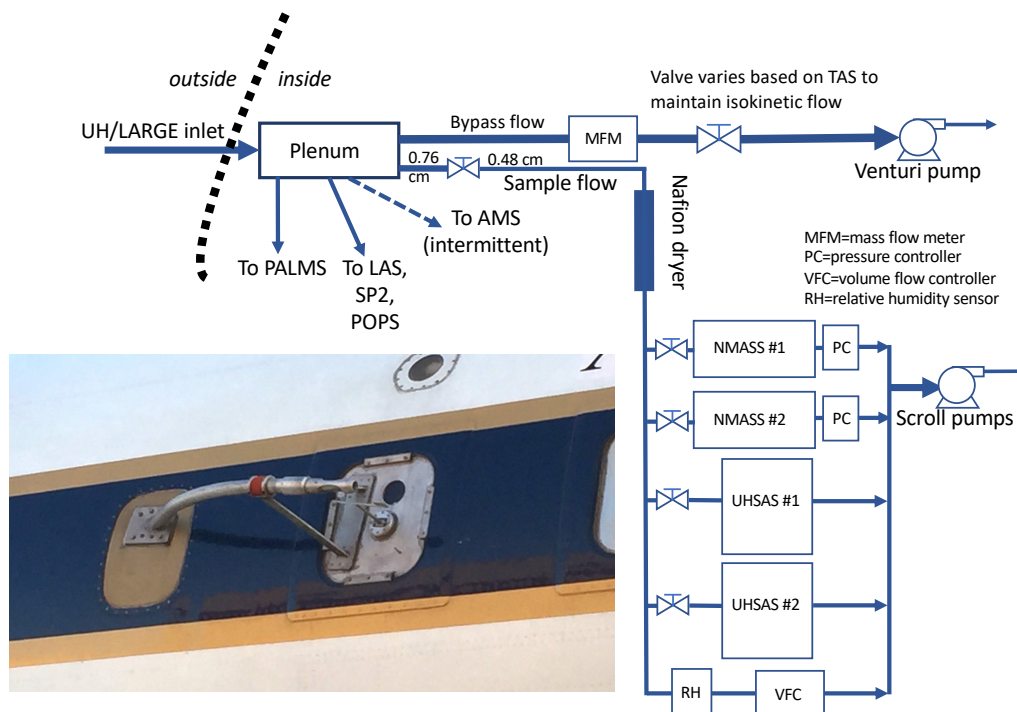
outside inside

UH/LARGE inlet

Plenum

Bypass flow

MFM

Valve varies based on TAS to maintain isokinetic flow

Venturi pump

0.76 cm

0.48 cm

Sample flow

Nafion dryer

To PALMS

To LAS, SP2, POPS

To AMS (intermittent)

MFM=mass flow meter
PC=pressure controller
VFC=volume flow controller
RH=relative humidity sensor

NMASS #1

PC

NMASS #2

PC

Scroll pumps

UHSAS #1

UHSAS #2

RH

VFC